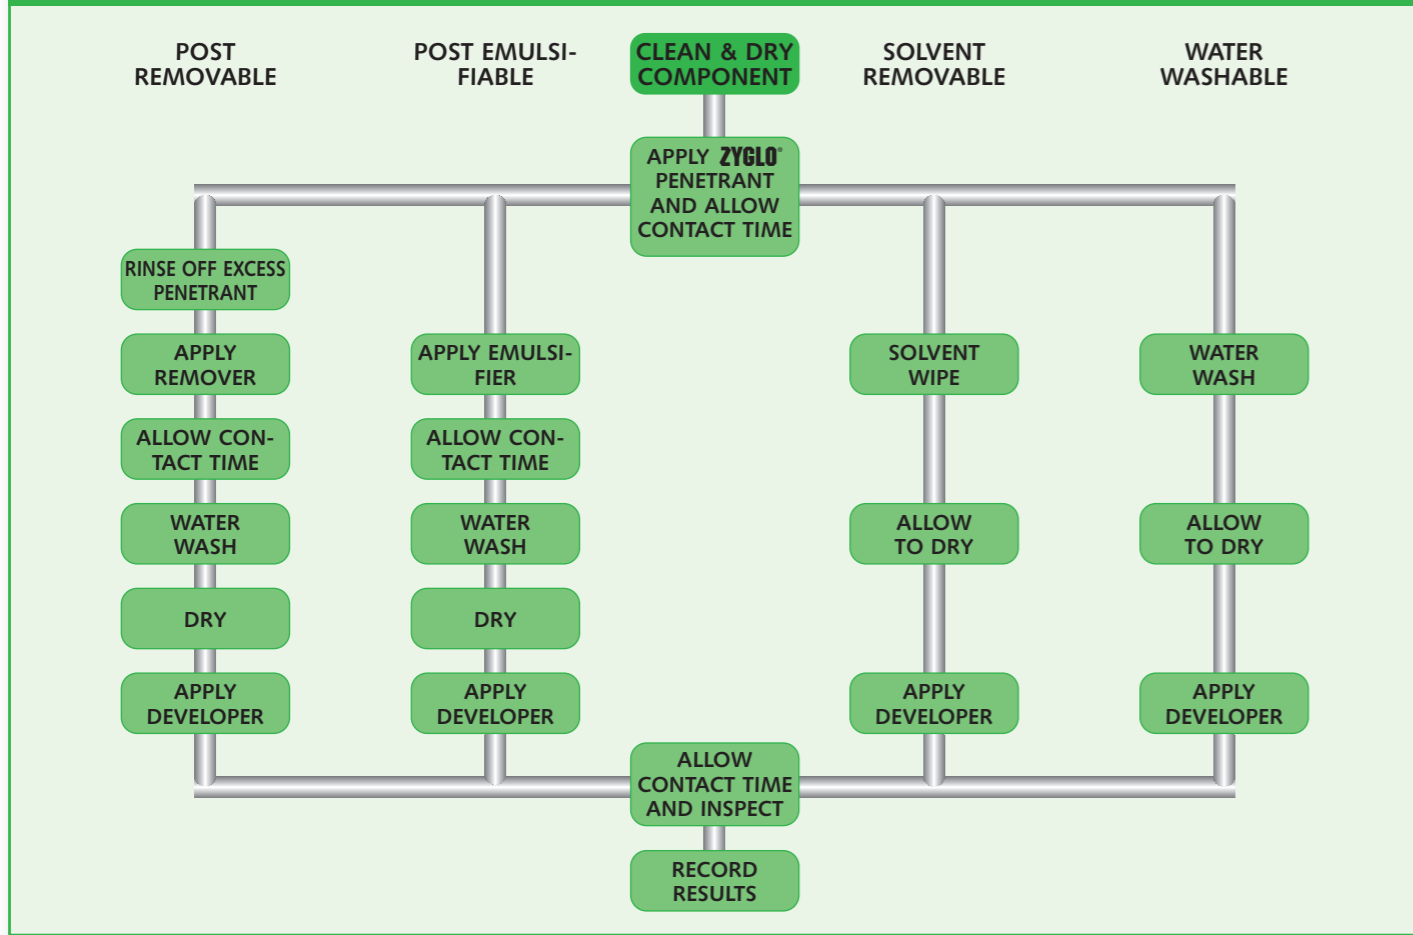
POST REMOVABLE

POST EMULSIFIABLE

CLEAN & DRY COMPONENT

SOLVENT REMOVABLE

WATER WASHABLE

APPLY ZYGLO® PENETRANT AND ALLOW CONTACT TIME

RINSE OFF EXCESS PENETRANT

APPLY REMOVER

ALLOW CONTACT TIME

WATER WASH

DRY

APPLY DEVELOPER

APPLY EMULSIFIER

ALLOW CONTACT TIME

WATER WASH

DRY

APPLY DEVELOPER

SOLVENT WIPE

ALLOW TO DRY

APPLY DEVELOPER

WATER WASH

ALLOW TO DRY

APPLY DEVELOPER

ALLOW CONTACT TIME AND INSPECT

RECORD RESULTS